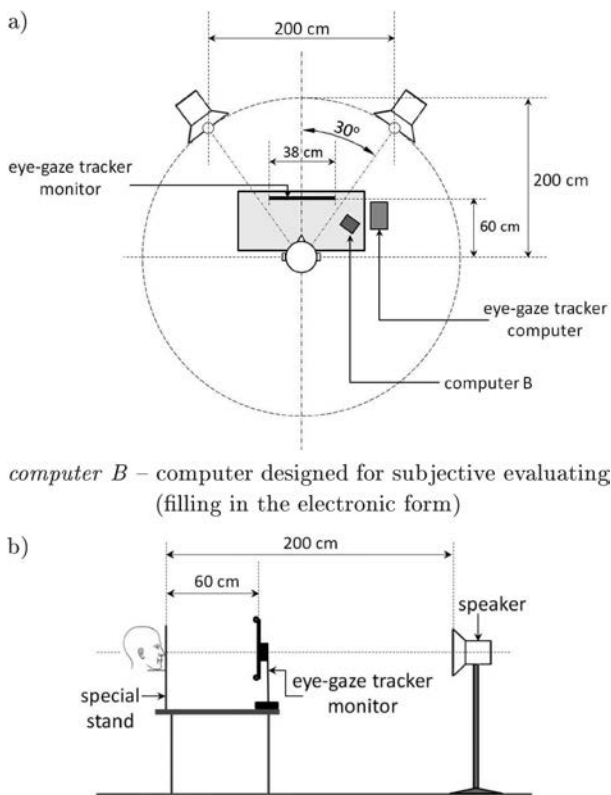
a)

200 cm

30°

38 cm

eye-gaze tracker monitor

200 cm

60 cm

eye-gaze tracker computer

computer B

*computer B* – computer designed for subjective evaluating (filling in the electronic form)

b)

200 cm

60 cm

speaker

special stand

eye-gaze tracker monitor